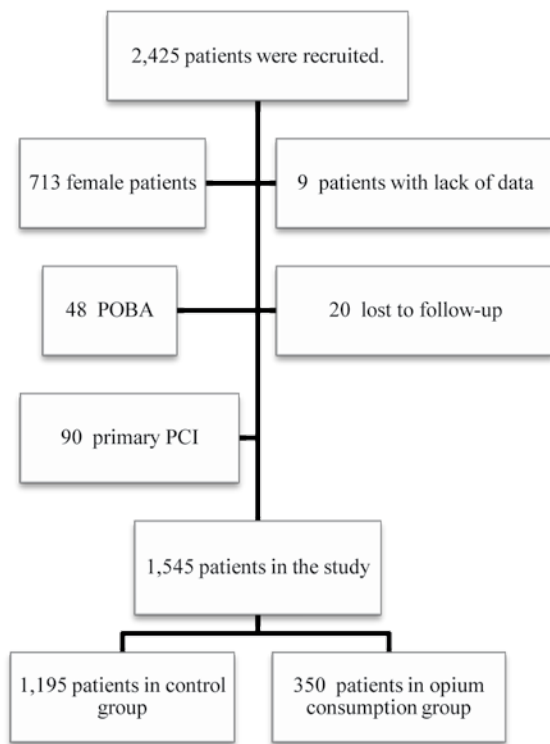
2,425 patients were recruited.

713 female patients

9 patients with lack of data

48 POBA

20 lost to follow-up

90 primary PCI

1,545 patients in the study

1,195 patients in control group

350 patients in opium consumption group